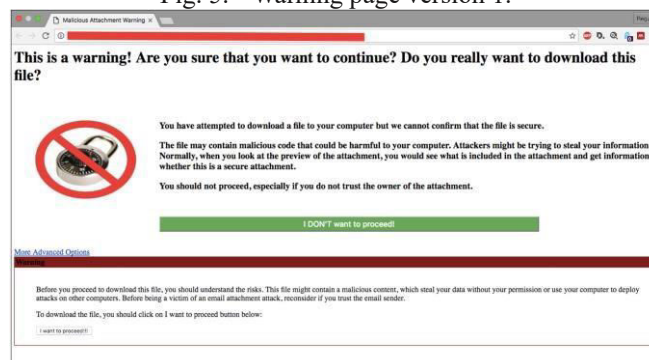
Fig. 3. Warning page version 1.

Malicious Attachment Warning ×

This is a warning! Are you sure that you want to continue? Do you really want to download this file?

You have attempted to download a file to your computer but we cannot confirm that the file is secure.

The file may contain malicious code that could be harmful to your computer. Attackers might be trying to steal your information. Normally, when you look at the preview of the attachment, you would see what is included in the attachment and get information whether this is a secure attachment.

You should not proceed, especially if you do not trust the owner of the attachment.

I DON'T want to proceed!

More Advanced Options

Warning

Before you proceed to download this file, you should understand the risks. This file might contain a malicious content, which steal your data without your permission or use your computer to deploy attacks on other computers. Before being a victim of an email attachment attack, reconsider if you trust the email sender.

To download the file, you should click on I want to proceed button below:

I want to proceed!!